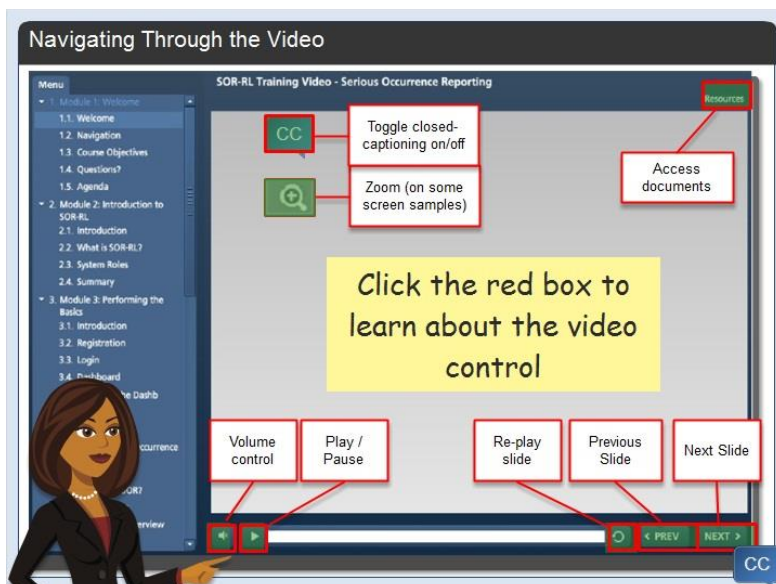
Navigating Through the Video

Menu

1. Module 1: Welcome
1.1. Welcome
1.2. Navigation
1.3. Course Objectives
1.4. Questions?
1.5. Agenda
2. Module 2: Introduction to SOR-RL
2.1. Introduction
2.2. What is SOR-RL?
2.3. System Roles
2.4. Summary
3. Module 3: Performing the Basics
3.1. Introduction
3.2. Registration
3.3. Login
3.4. Dashboard
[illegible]he Dashb
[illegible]ccurrence
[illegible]OR?
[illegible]erview

SOR-RL Training Video - Serious Occurrence Reporting

Resources

CC

Toggle closed-captioning on/off

Access documents

Zoom (on some screen samples)

Click the red box to learn about the video control

Volume control

Play / Pause

Re-play slide

Previous Slide

Next Slide

< PREV

NEXT >

CC